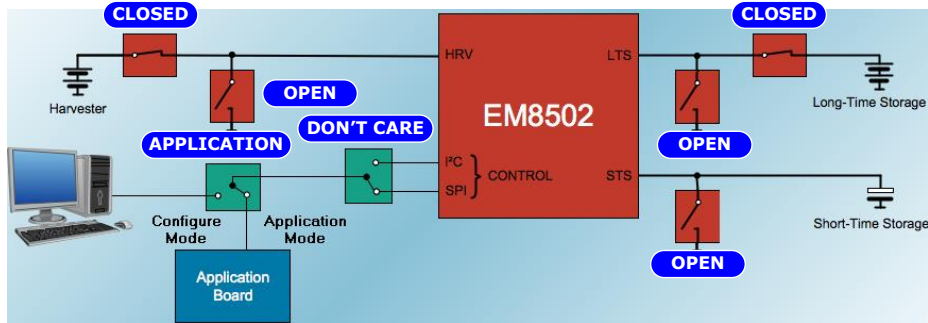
CLOSED

CLOSED

Harvester

OPEN

APPLICATION

DON'T CARE

HRV

LTS

EM8502

Long-Time Storage

OPEN

$I^2C$
SPI
CONTROL

STS

Short-Time Storage

Configure Mode

Application Mode

Application Board

OPEN